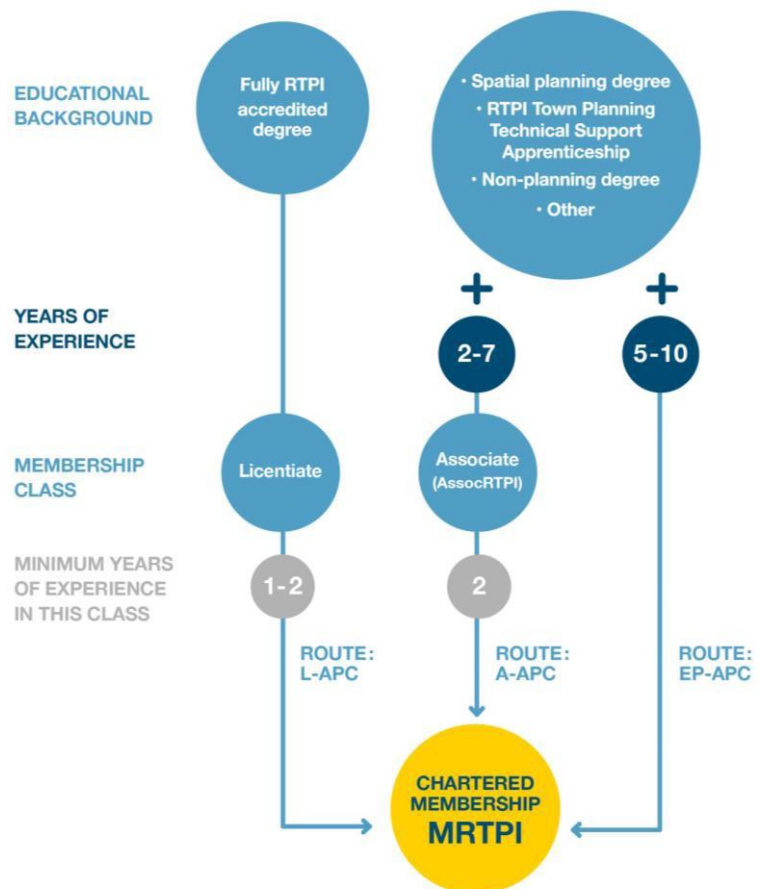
EDUCATIONAL BACKGROUND

Fully RTPI accredited degree

· Spatial planning degree
· RTPI Town Planning Technical Support Apprenticeship
· Non-planning degree
· Other

YEARS OF EXPERIENCE

+

+

2-7

5-10

MEMBERSHIP CLASS

Licentiate

Associate (AssocRTPI)

MINIMUM YEARS OF EXPERIENCE IN THIS CLASS

1-2

2

ROUTE: L-APC

ROUTE: A-APC

ROUTE: EP-APC

CHARTERED MEMBERSHIP MRTPI